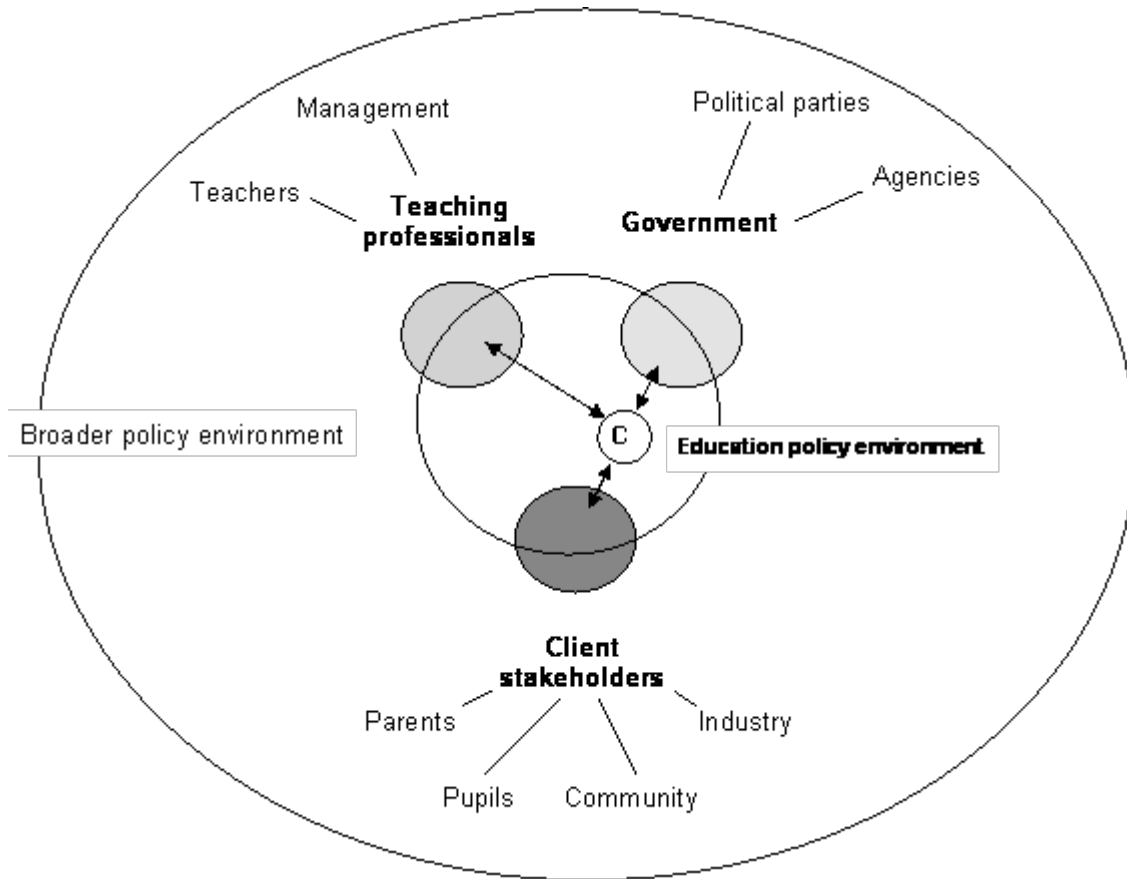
Management

Political parties

Teachers

Teaching professionals

Government

Agencies

Broader policy environment

C

Education policy environment

Client stakeholders

Parents

Industry

Pupils

Community